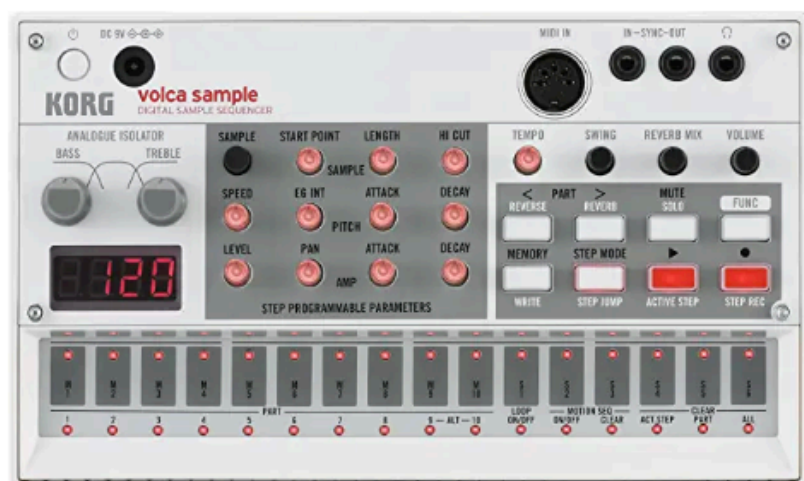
DC 9V

MIDI IN

IN-SYNC-OUT

KORG

volca sample

DIGITAL SAMPLE SEQUENCER

ANALOGUE ISOLATOR

BASS

TREBLE

120

SAMPLE

START POINT

LENGTH

HI CUT

SAMPLE

SPEED

EG INT

ATTACK

DECAY

PITCH

LEVEL

PAN

ATTACK

DECAY

AMP

STEP PROGRAMMABLE PARAMETERS

TEMPO

SWING

REVERB MIX

VOLUME

< PART >

MUTE

FUNC

REVERSE

REVERB

SOLO

MEMORY

STEP MODE

▶

●

WRITE

STEP JUMP

ACTIVE STEP

STEP REC

M 1

M 2

M 3

M 4

M 5

M 6

M 7

M 8

M 9

M 10

S 1

S 2

S 3

S 4

S 5

S 6

PART

1

2

3

4

5

6

7

8

9 — ALT — 10

LOOP ON/OFF

MOTION SEQ

ON/OFF

CLEAR

CLEAR

ACT STEP

PART

ALL